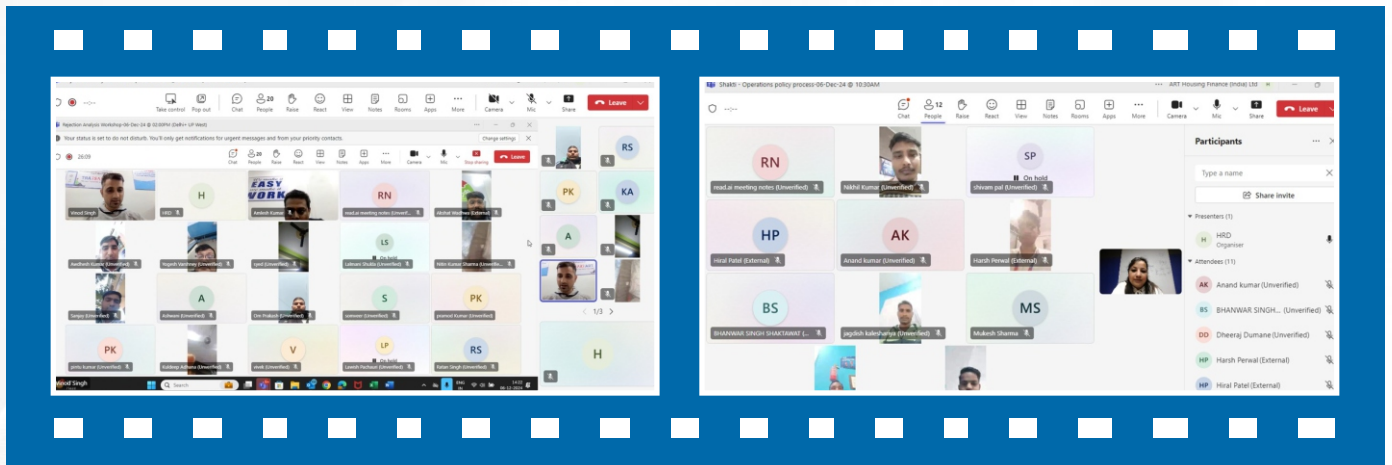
Take control Pop out Chat 20 People Raise React View Notes Rooms Apps More Camera Mic Share Leave

Rejection analysis Workshop-06-Dec-24 @ 02:00PM (Delhi+ UP West)

Your status is set to do not disturb. You'll only get notifications for urgent messages and from your priority contacts. Change settings

26:09 Chat People Raise React View Notes Apps More Camera Mic Stop sharing Leave

Vinod Singh
H
HRD
EASY WORK
Amlesh Kumar
RN
read.ai meeting notes (Unverified)
Akshat Wadhwa (External)
Awdhesh Kumar (Unverified)
Yogesh Varshney (Unverified)
syed (Unverified)
LS
On hold
Lakhan Shukla (Unverified)
Nitin Kumar Sharma (Unverified)
Sanjay (Unverified)
A
Ashwani (Unverified)
Om Prakash (Unverified)
S
sameer (Unverified)
PK
pramod Kumar (Unverified)
PK
pintu kumar (Unverified)
Kuldeep Adhana (Unverified)
V
vivek (Unverified)
LP
Lokesh Pachauri (Unverified)
RS
Ratan Singh (Unverified)

RS
PK
KA
A
1/3
H

Vinod Singh
Search

Shakti - Operations policy process-06-Dec-24 @ 10:30AM
ART Housing Finance (India) Ltd

Chat 12 People Raise React View Notes Rooms Apps More Camera Mic Share Leave

RN
read.ai meeting notes (Unverified)
Nikhil Kumar (Unverified)
SP
On hold
shivam pal (Unverified)
HP
Hiral Patel (External)
AK
Anand kumar (Unverified)
Harsh Perwal (External)
BS
BHANWAR SINGH SHAKTAWAT (...
jagdish kaleshanya (Unverified)
MS
Mukesh Sharma

Participants
Type a name
Share invite
Presenters (1)
H HRD Organiser
Attendees (11)
AK Anand kumar (Unverified)
BS BHANWAR SINGH... (Unverified)
DD Dheeraj Dumane (Unverified)
HP Harsh Perwal (External)
HP Hiral Patel (External)